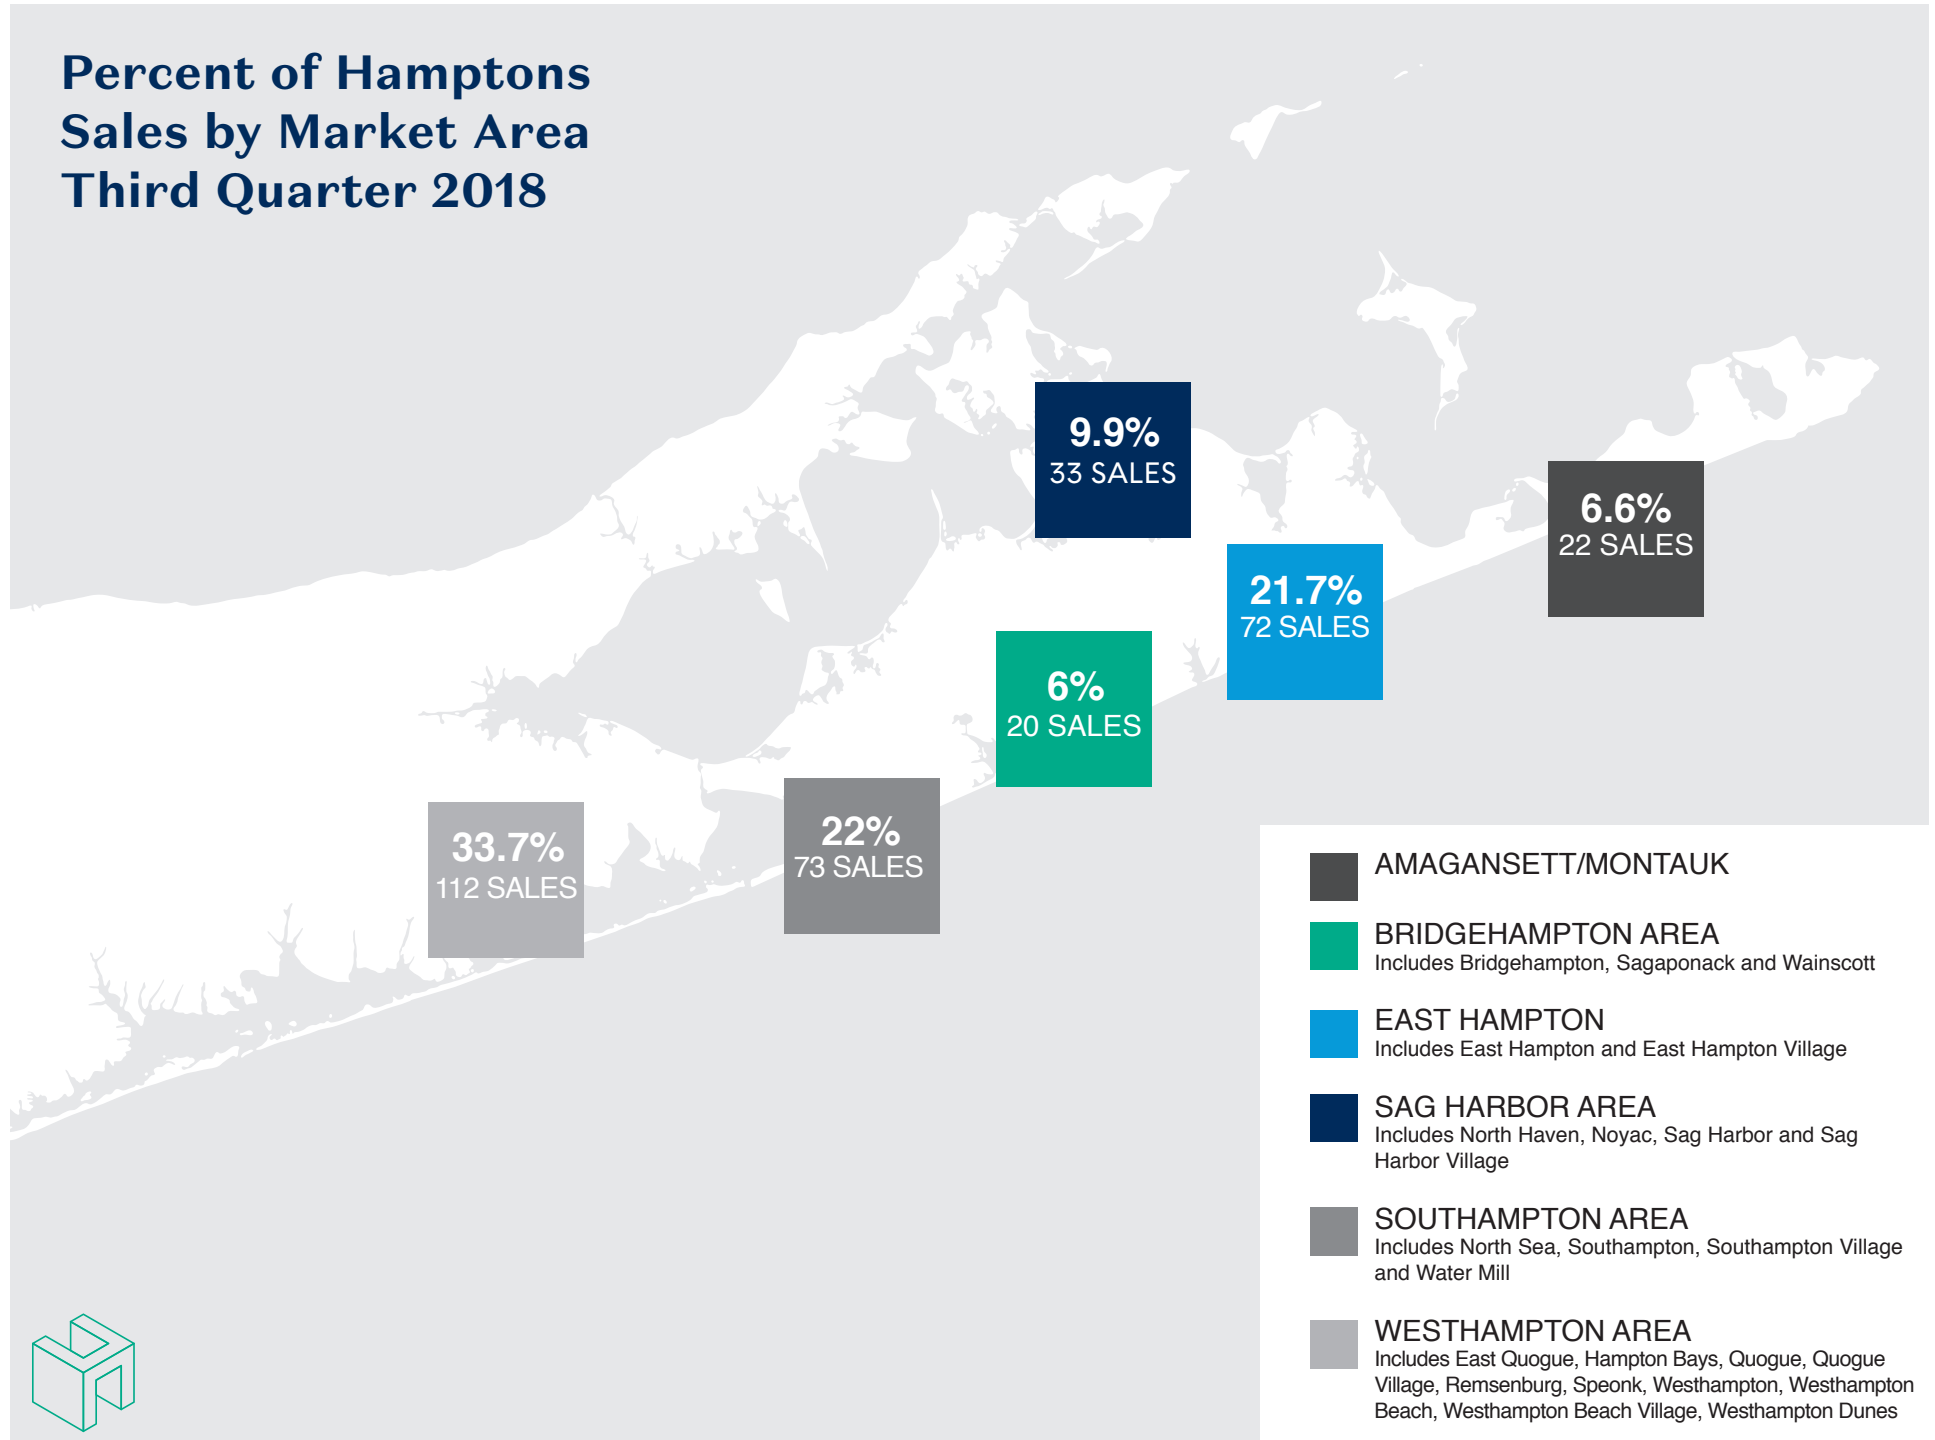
Percent of Hamptons Sales by Market Area Third Quarter 2018

9.9%
33 SALES

6.6%
22 SALES

21.7%
72 SALES

6%
20 SALES

22%
73 SALES

33.7%
112 SALES

AMAGANSETT/MONTAUK

BRIDGEHAMPTON AREA
Includes Bridgehampton, Sagaponack and Wainscott

EAST HAMPTON
Includes East Hampton and East Hampton Village

SAG HARBOR AREA
Includes North Haven, Noyac, Sag Harbor and Sag Harbor Village

SOUTHAMPTON AREA
Includes North Sea, Southampton, Southampton Village and Water Mill

WESTHAMPTON AREA
Includes East Quogue, Hampton Bays, Quogue, Quogue Village, Remsenburg, Speonk, Westhampton, Westhampton Beach, Westhampton Beach Village, Westhampton Dunes